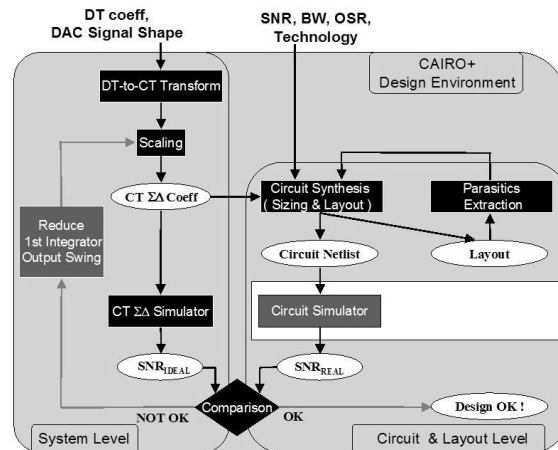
DT coeff, DAC Signal Shape

SNR, BW, OSR, Technology

CAIRO+ Design Environment

DT-to-CT Transform

Scaling

CT ΣΔ Coeff

Reduce 1st Integrator Output Swing

Circuit Synthesis ( Sizing & Layout )

Parasitics Extraction

Circuit Netlist

Layout

Circuit Simulator

CT ΣΔ Simulator

$SNR_{IDEAL}$

$SNR_{REAL}$

NOT OK

Comparison

OK

Design OK !

System Level

Circuit & Layout Level